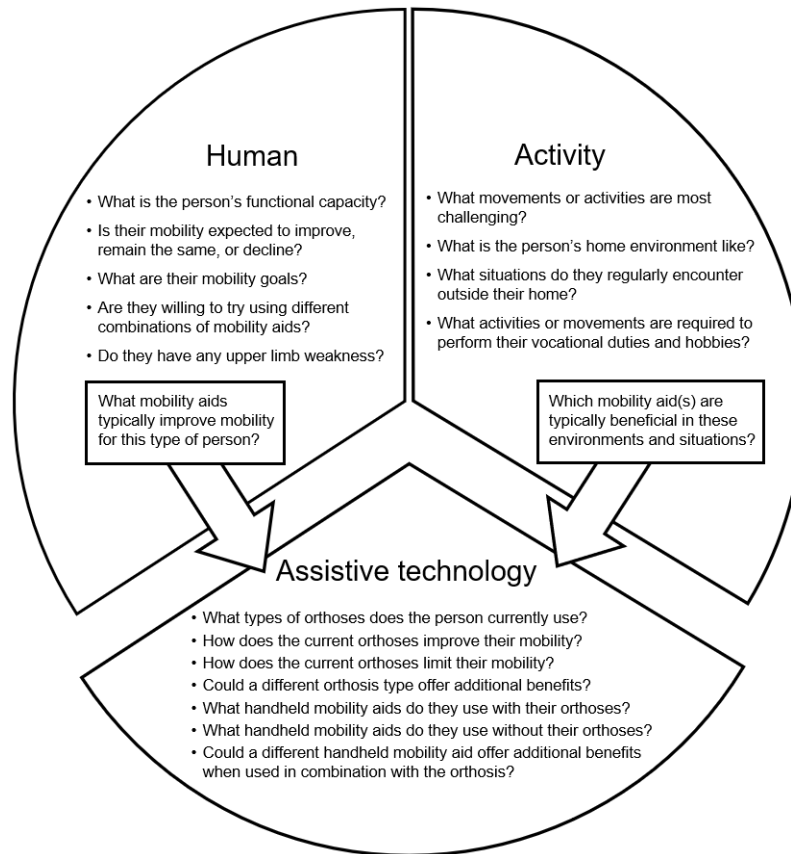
Human

• What is the person's functional capacity?
• Is their mobility expected to improve, remain the same, or decline?
• What are their mobility goals?
• Are they willing to try using different combinations of mobility aids?
• Do they have any upper limb weakness?

What mobility aids typically improve mobility for this type of person?

Activity

• What movements or activities are most challenging?
• What is the person's home environment like?
• What situations do they regularly encounter outside their home?
• What activities or movements are required to perform their vocational duties and hobbies?

Which mobility aid(s) are typically beneficial in these environments and situations?

Assistive technology

• What types of orthoses does the person currently use?
• How does the current orthoses improve their mobility?
• How does the current orthoses limit their mobility?
• Could a different orthosis type offer additional benefits?
• What handheld mobility aids do they use with their orthoses?
• What handheld mobility aids do they use without their orthoses?
• Could a different handheld mobility aid offer additional benefits when used in combination with the orthosis?